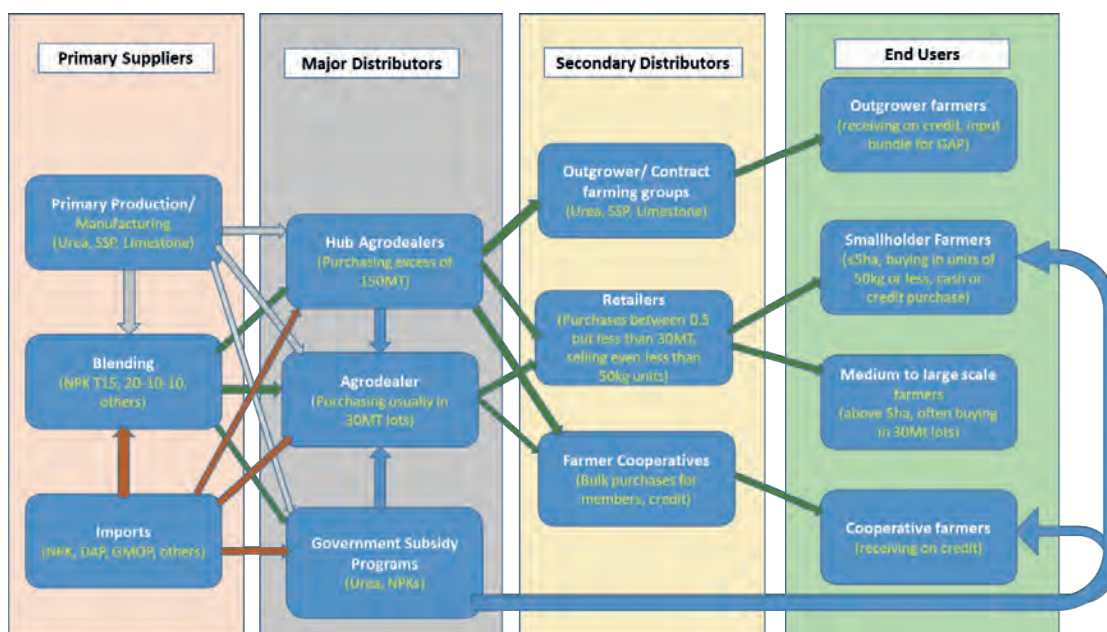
Primary Suppliers

Primary Production/ Manufacturing (Urea, SSP, Limestone)

Blending (NPK T15, 20-10-10, others)

Imports (NPK, DAP, GMOP, others)

Major Distributors

Hub Agrodealers (Purchasing excess of 150MT)

Agrodealer (Purchasing usually in 30MT lots)

Government Subsidy Programs (Urea, NPKs)

Secondary Distributors

Outgrower/ Contract farming groups (Urea, SSP, Limestone)

Retailers (Purchases between 0.5 but less than 30MT, selling even less than 50kg units)

Farmer Cooperatives (Bulk purchases for members, credit)

End Users

Outgrower farmers (receiving on credit, input bundle for GAP)

Smallholder Farmers (<5ha, buying in units of 50kg or less, cash or credit purchase)

Medium to large scale farmers (above 5ha, often buying in 30Mt lots)

Cooperative farmers (receiving on credit)